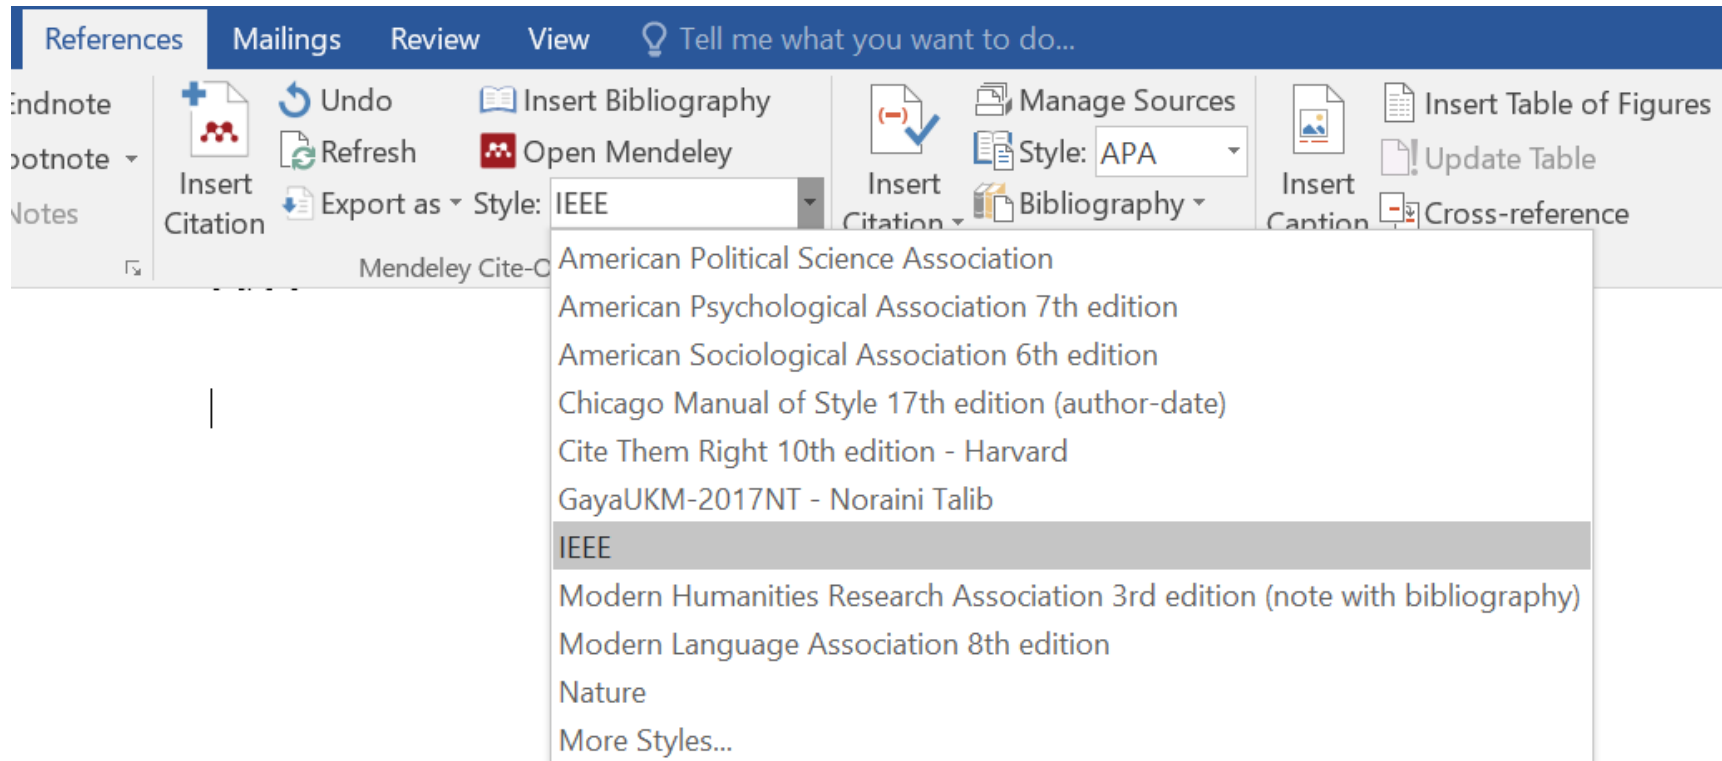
References Mailings Review View Tell me what you want to do...

Endnote
Footnote
Notes

Insert Citation

Undo
Refresh
Export as
Insert Bibliography
Open Mendeley
Style: IEEE
Mendeley Cite-O

Insert Citation
Manage Sources
Style: APA
Bibliography

Insert Caption
Insert Table of Figures
Update Table
Cross-reference

American Political Science Association
American Psychological Association 7th edition
American Sociological Association 6th edition
Chicago Manual of Style 17th edition (author-date)
Cite Them Right 10th edition - Harvard
GayaUKM-2017NT - Noraini Talib
IEEE
Modern Humanities Research Association 3rd edition (note with bibliography)
Modern Language Association 8th edition
Nature
More Styles...